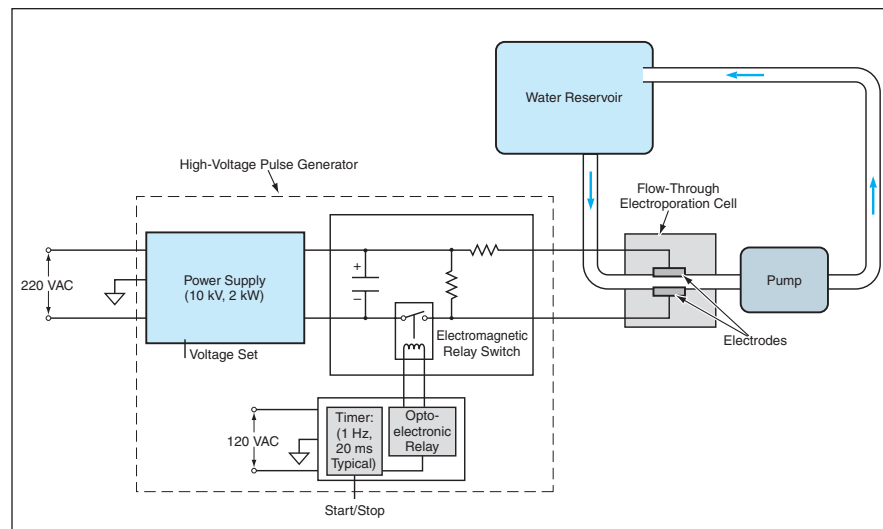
Water Reservoir

High-Voltage Pulse Generator

Flow-Through Electroporation Cell

220 VAC

Power Supply (10 kV, 2 kW)

+

−

Pump

Voltage Set

Electromagnetic Relay Switch

Electrodes

120 VAC

Timer: (1 Hz, 20 ms Typical)

Optoelectronic Relay

Start/Stop